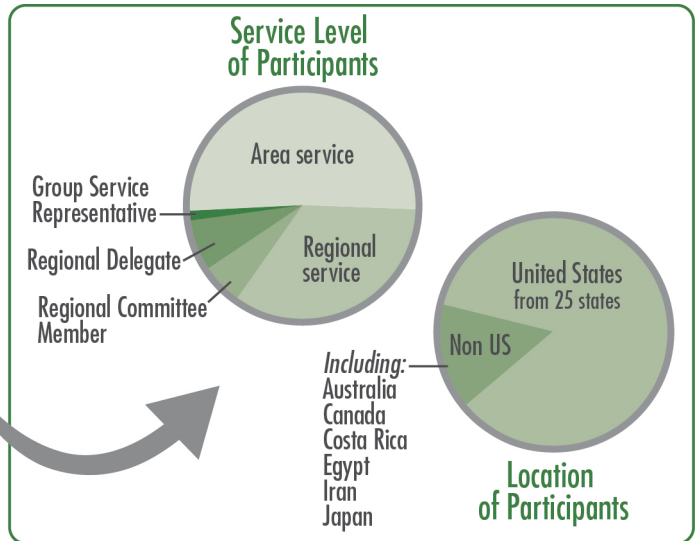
Service Level of Participants

Area service

Group Service Representative

Regional Delegate

Regional service

Regional Committee Member

United States from 25 states

Non US

Including:
Australia
Canada
Costa Rica
Egypt
Iran
Japan

Location of Participants